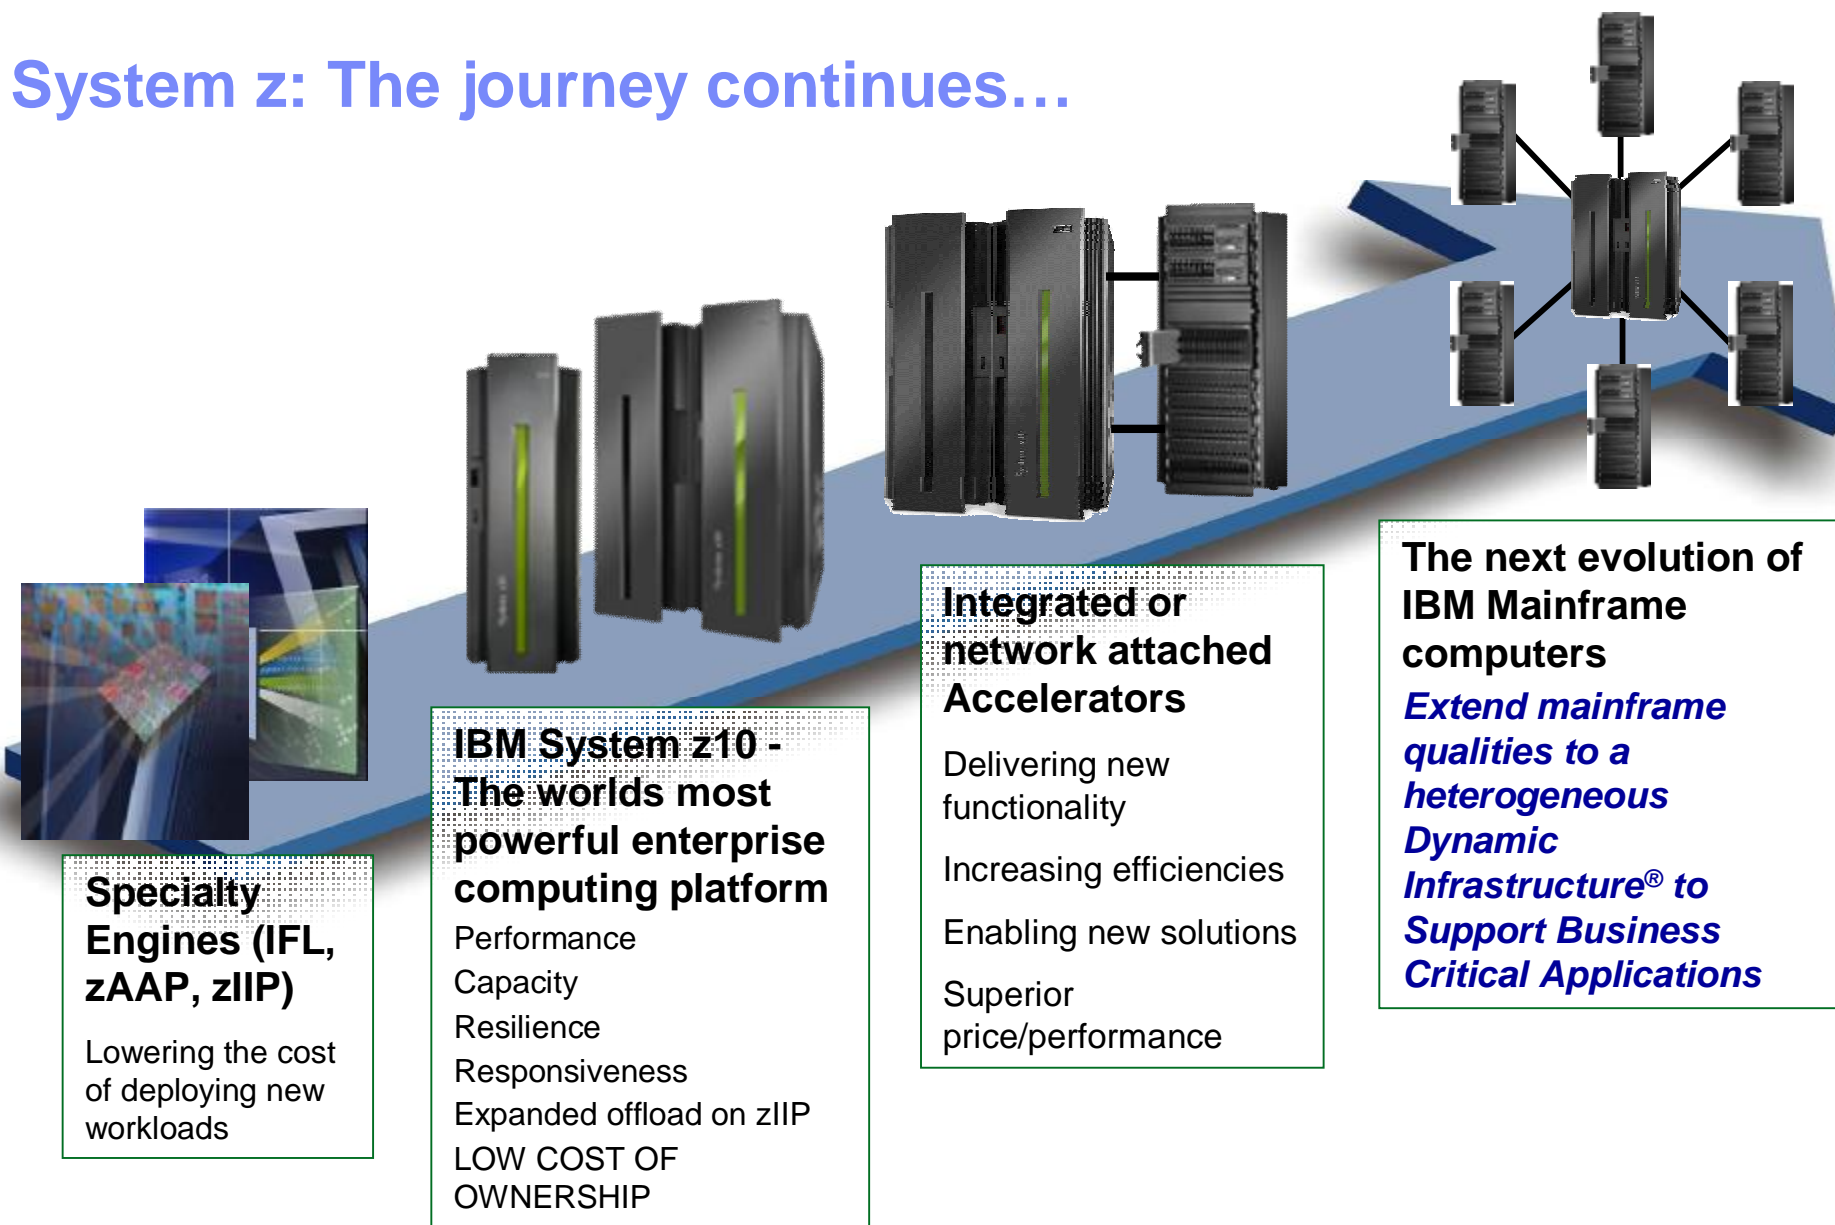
System z: The journey continues…

Specialty Engines (IFL, zAAP, zIIP)

Lowering the cost of deploying new workloads

IBM System z10 - The worlds most powerful enterprise computing platform

Performance

Capacity

Resilience

Responsiveness

Expanded offload on zIIP

LOW COST OF OWNERSHIP

Integrated or network attached Accelerators

Delivering new functionality

Increasing efficiencies

Enabling new solutions

Superior price/performance

The next evolution of IBM Mainframe computers

Extend mainframe qualities to a heterogeneous Dynamic Infrastructure® to Support Business Critical Applications